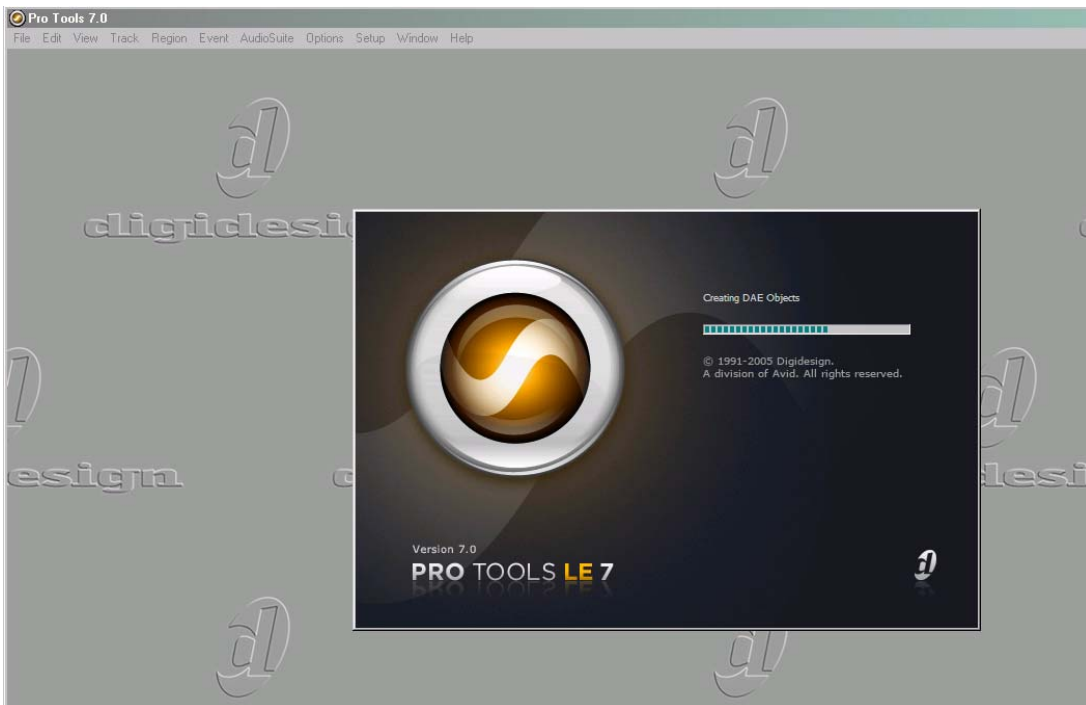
Pro Tools 7.0
File Edit View Track Region Event AudioSuite Options Setup Window Help

digidesi

esign

desi

Creating DAE Objects

© 1991-2005 Digidesign.
A division of Avid. All rights reserved.

Version 7.0
PRO TOOLS LE 7